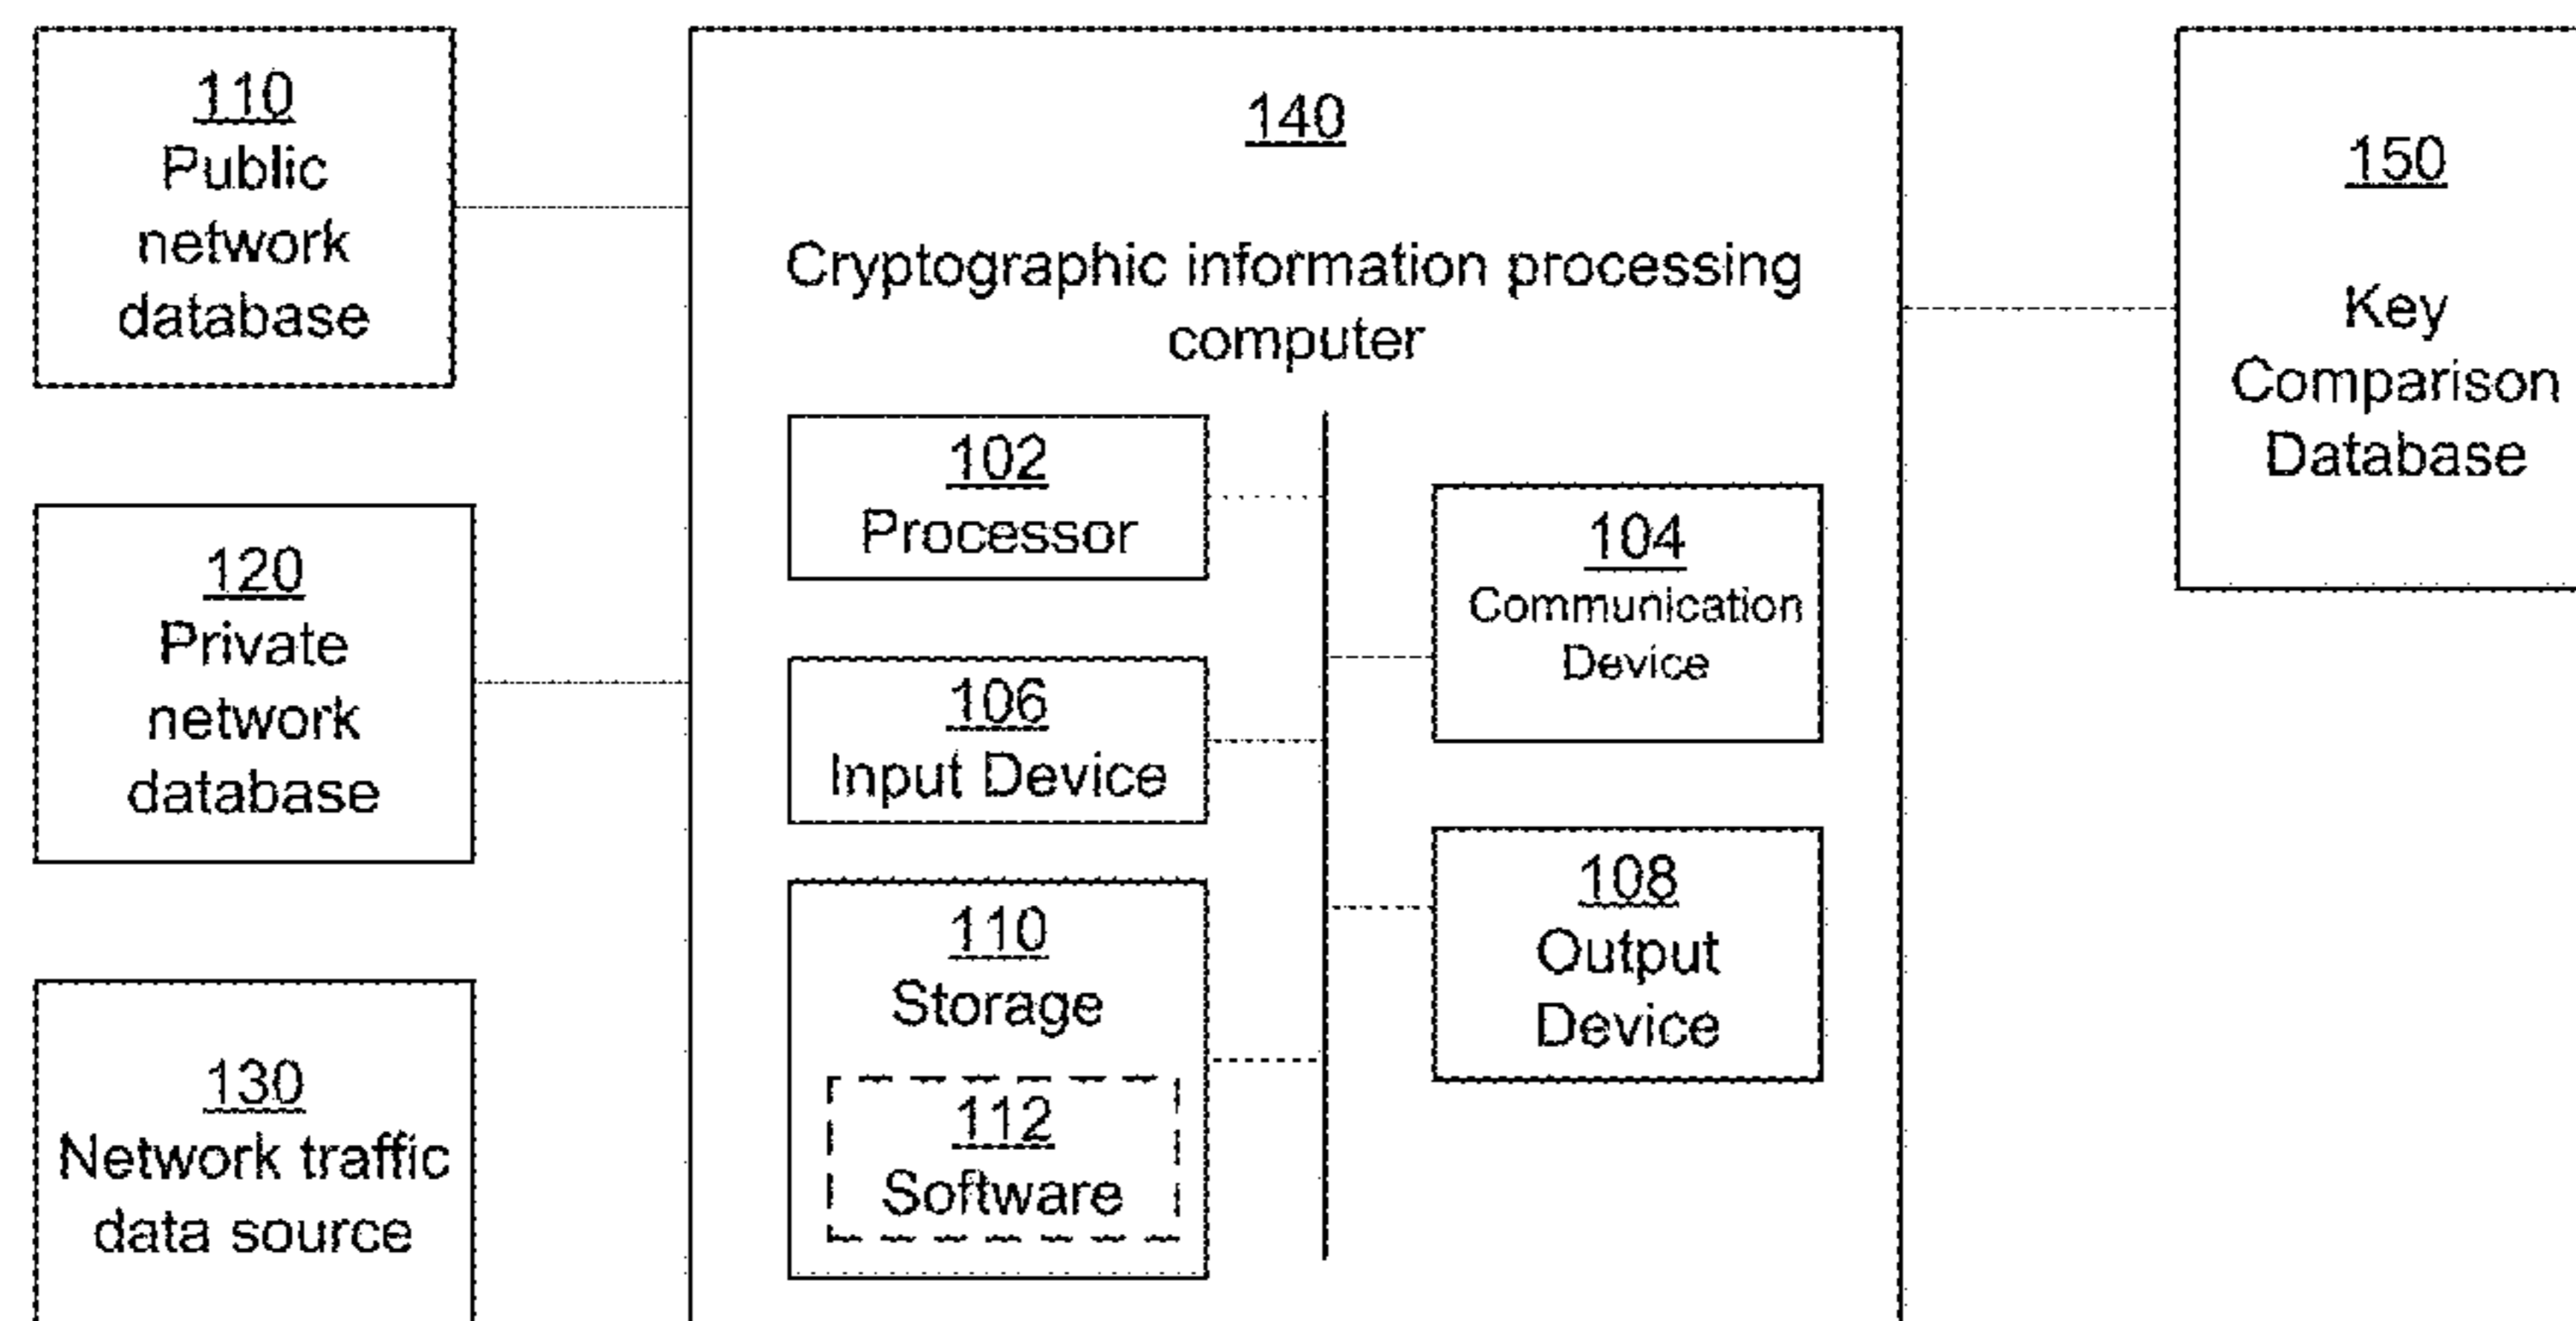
110
Public network database

120
Private network database

130
Network traffic data source

140

Cryptographic information processing computer

102
Processor

106
Input Device

110
Storage

112
Software

104
Communication Device

108
Output Device

150

Key Comparison Database